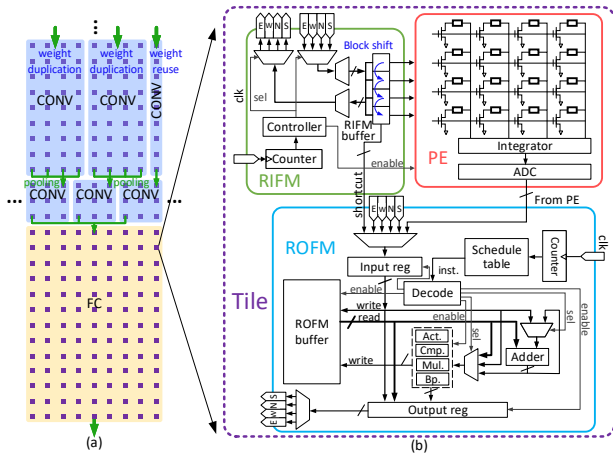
weight duplication
weight duplication
weight reuse
CONV
CONV
CONV
pooling
pooling
CONV
CONV
CONV
...
...
FC
(a)

E W N S
E W N S
Block shift
clk
sel
Controller
RIFM buffer
Counter
enable
RIFM
PE
Integrator
ADC
shortcut
E W N S
From PE
ROFM
clk
Schedule table
Counter
Input reg
inst.
Tile
enable
Decode
write
ROFM buffer
read
enable
sel
sel
enable
Act.
Cmp.
Mul.
Bp.
Adder
write
E W N S
Output reg
(b)